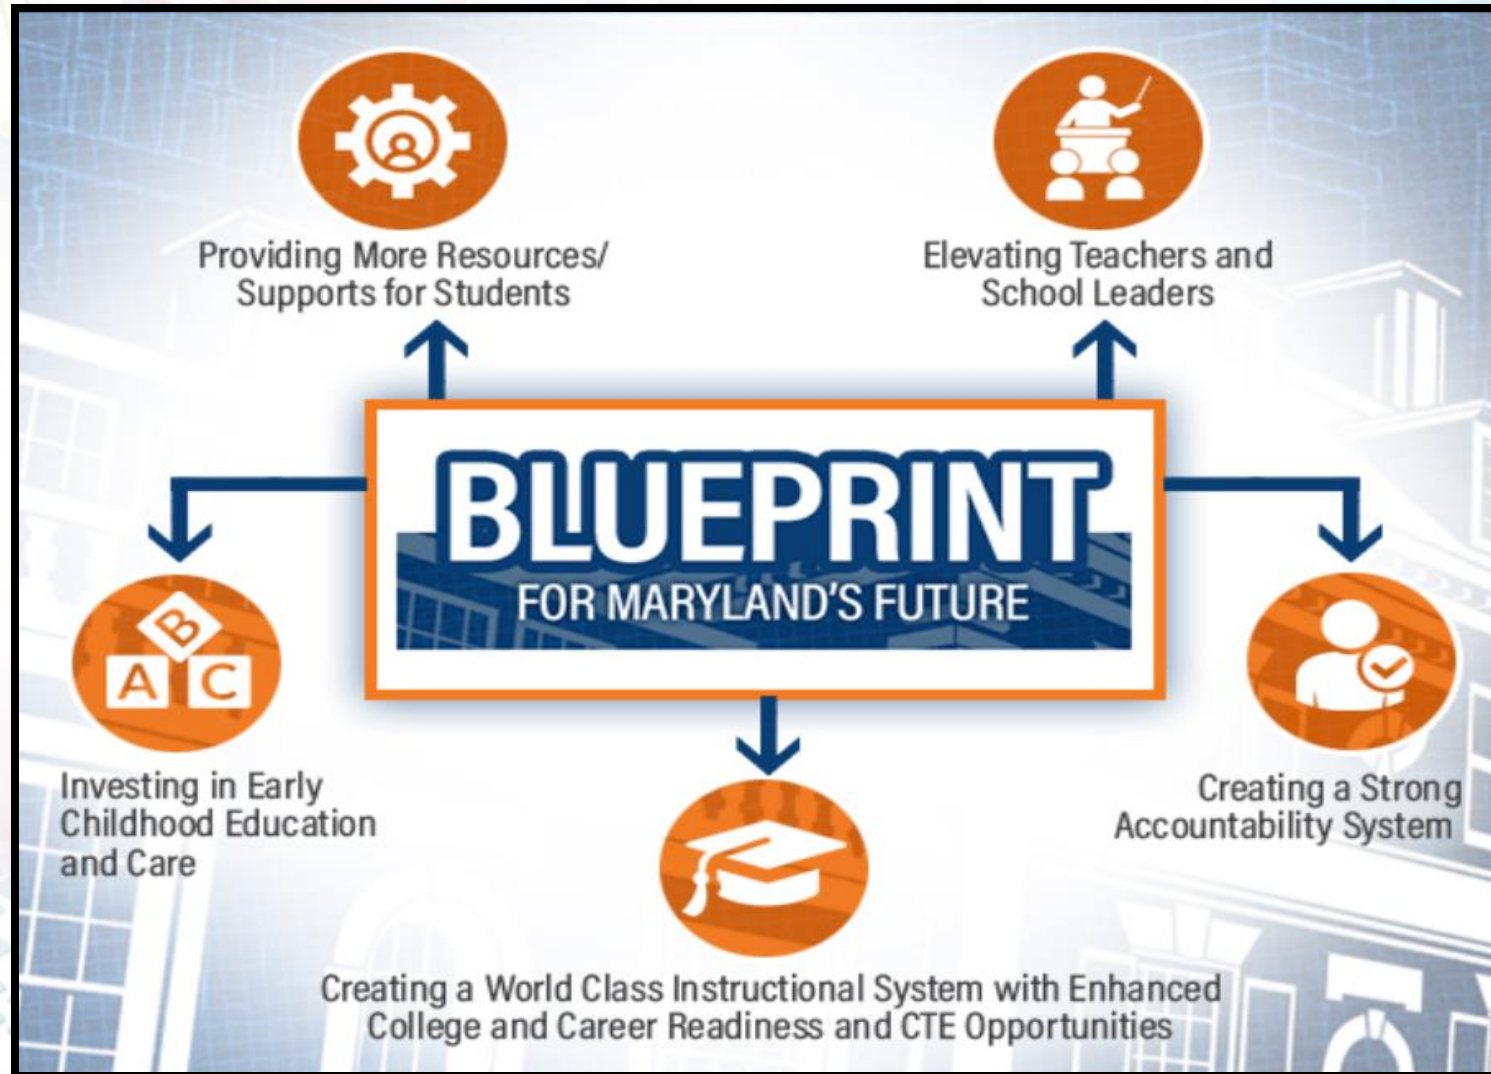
Providing More Resources/ Supports for Students

Elevating Teachers and School Leaders

BLUEPRINT
FOR MARYLAND'S FUTURE

A B C

Investing in Early Childhood Education and Care

Creating a Strong Accountability System

Creating a World Class Instructional System with Enhanced College and Career Readiness and CTE Opportunities